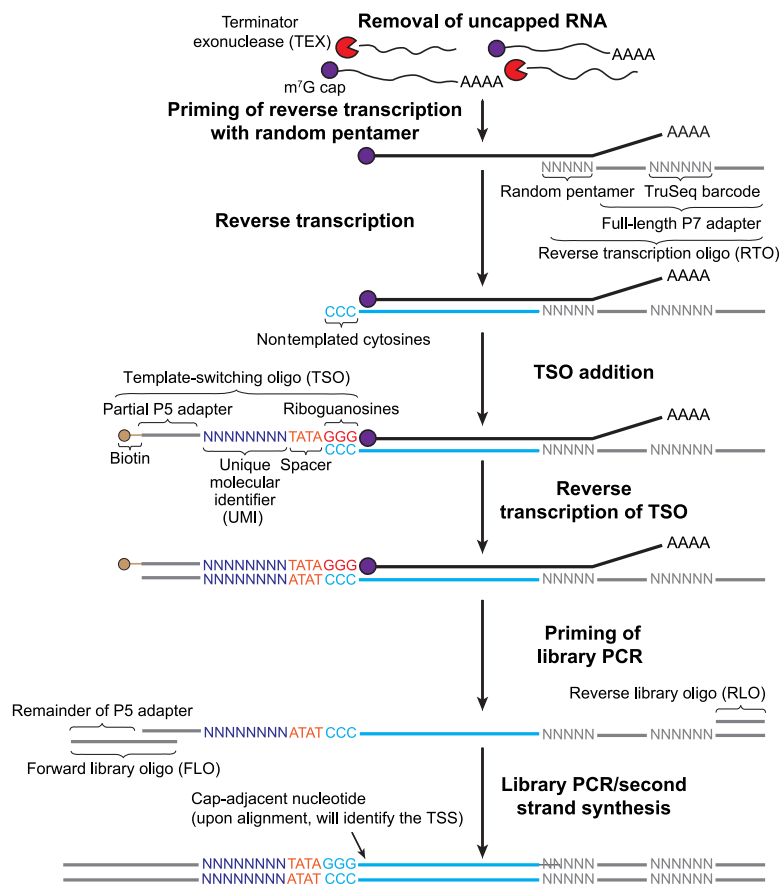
Terminator exonuclease (TEX)

Removal of uncapped RNA

AAAA

m$^7$G cap

AAAA

Priming of reverse transcription with random pentamer

AAAA

NNNNN NNNNNN

Random pentamer TruSeq barcode

Full-length P7 adapter

Reverse transcription oligo (RTO)

Reverse transcription

AAAA

CCC NNNNN NNNNNN

Nontemplated cytosines

Template-switching oligo (TSO)

TSO addition

Partial P5 adapter

Riboguanosines

AAAA

NNNNNNNN TATA GGG

CCC NNNNN NNNNNN

Biotin

Unique molecular identifier (UMI)

Spacer

Reverse transcription of TSO

AAAA

NNNNNNNN TATA GGG

NNNNNNNN ATAT CCC NNNNN NNNNNN

Priming of library PCR

Reverse library oligo (RLO)

Remainder of P5 adapter

NNNNNNNN ATAT CCC NNNNN NNNNNN

Forward library oligo (FLO)

Library PCR/second strand synthesis

Cap-adjacent nucleotide (upon alignment, will identify the TSS)

NNNNNNNN TATA GGG NNNNN NNNNNN

NNNNNNNN ATAT CCC NNNNN NNNNNN